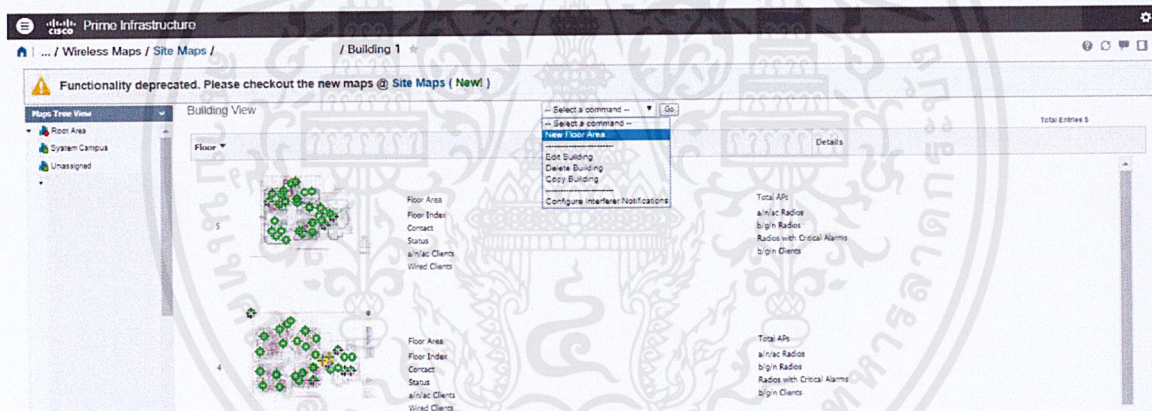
cisco Prime Infrastructure

... / Wireless Maps / Site Maps / / Building 1

Functionality deprecated. Please checkout the new maps @ Site Maps ( New! )

Maps Tree View

Root Area
System Campus
Unassigned

Building View

-- Select a command -- Go

-- Select a command --
New Floor Area
---------------
Edit Building
Delete Building
Copy Building
---------------
Configure Interferer Notifications

Total Entries 5

Floor

Details

5

Floor Area
Floor Index
Contact
Status
a/n/ac Clients
Wired Clients

Total APs
a/n/ac Radios
b/g/n Radios
Radios with Critical Alarms
b/g/n Clients

4

Floor Area
Floor Index
Contact
Status
a/n/ac Clients
Wired Clients

Total APs
a/n/ac Radios
b/g/n Radios
Radios with Critical Alarms
b/g/n Clients